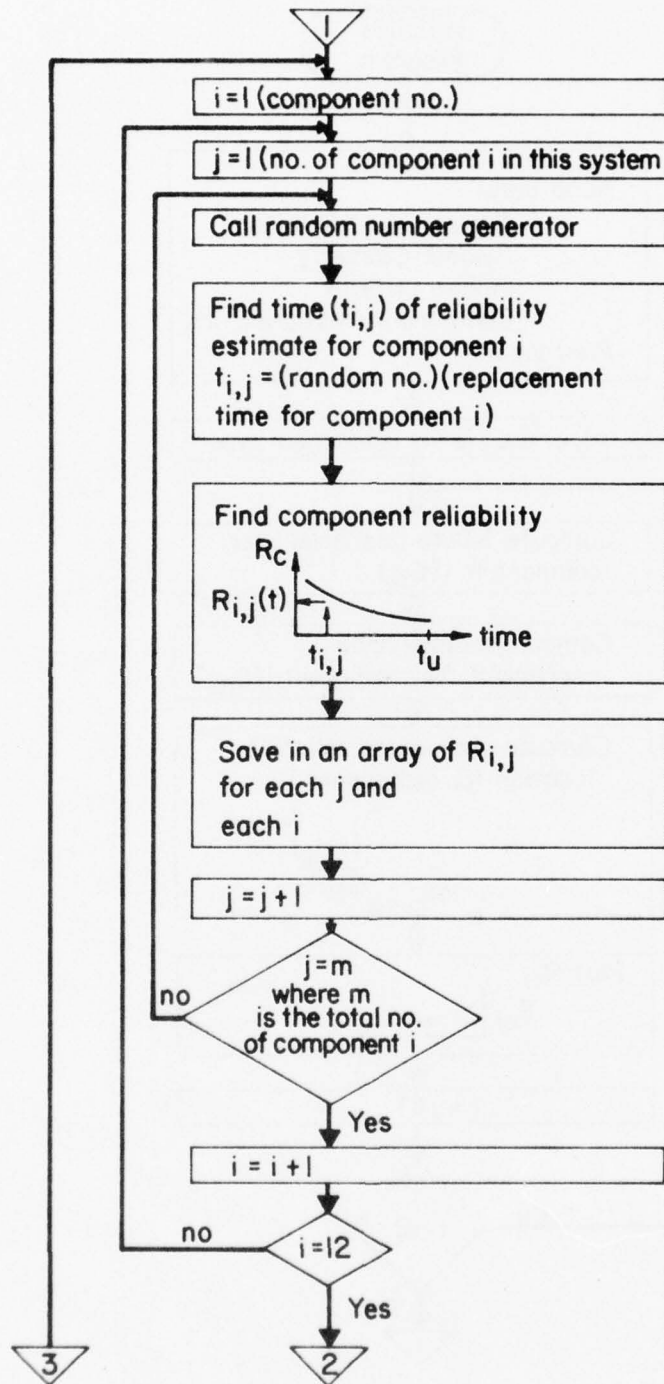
1

i = 1 (component no.)

j = 1 (no. of component i in this system

Call random number generator

Find time ($t_{i,j}$) of reliability estimate for component i $t_{i,j}$ = (random no.)(replacement time for component i)

Find component reliability

$R_C$

$R_{i,j}(t)$

$t_{i,j}$

$t_u$

time

Save in an array of $R_{i,j}$ for each j and each i

j = j + 1

j = m where m is the total no. of component i

no

Yes

i = i + 1

no

i = 12

Yes

3

2